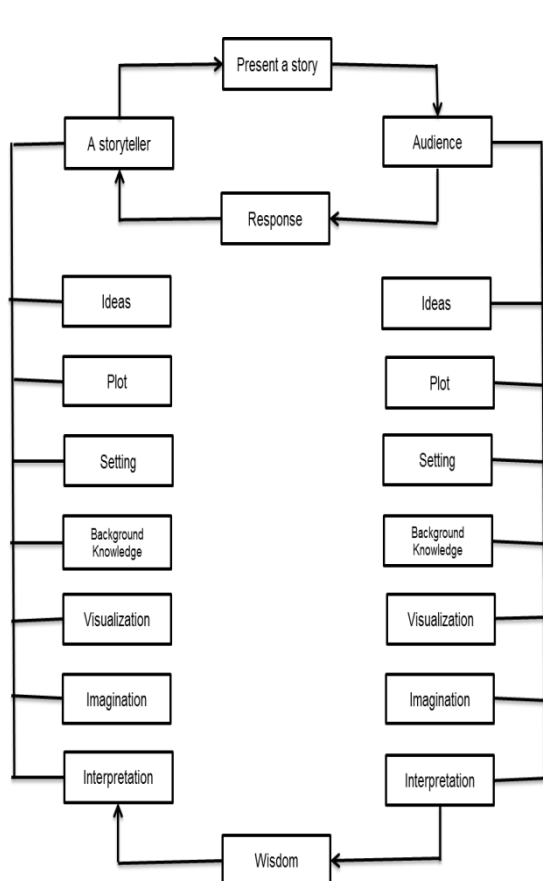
Present a story

A storyteller

Audience

Response

Ideas

Plot

Setting

Background Knowledge

Visualization

Imagination

Interpretation

Ideas

Plot

Setting

Background Knowledge

Visualization

Imagination

Interpretation

Wisdom